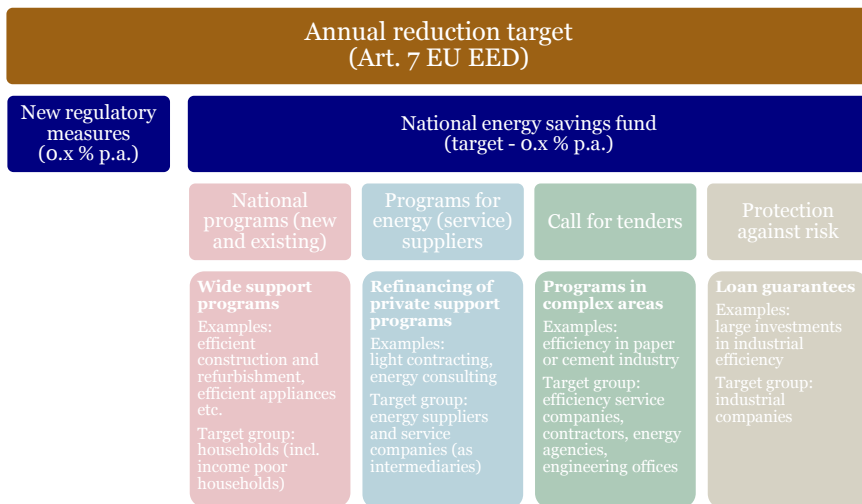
Annual reduction target
(Art. 7 EU EED)

New regulatory measures
(0.x % p.a.)

National energy savings fund
(target - 0.x % p.a.)

National programs (new and existing)

Programs for energy (service) suppliers

Call for tenders

Protection against risk

Wide support programs
Examples: efficient construction and refurbishment, efficient appliances etc.
Target group: households (incl. income poor households)

Refinancing of private support programs
Examples: light contracting, energy consulting
Target group: energy suppliers and service companies (as intermediaries)

Programs in complex areas
Examples: efficiency in paper or cement industry
Target group: efficiency service companies, contractors, energy agencies, engineering offices

Loan guarantees
Examples: large investments in industrial efficiency
Target group: industrial companies